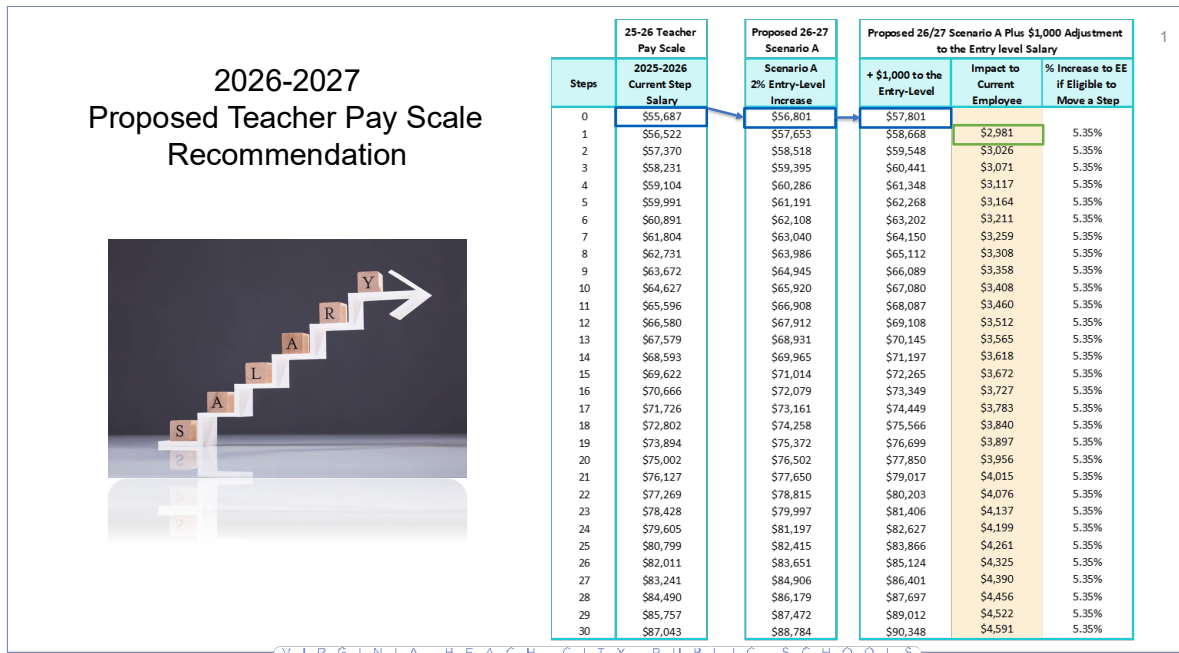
2026-2027
Proposed Teacher Pay Scale Recommendation

S A L A R Y

| Steps | 25-26 Teacher Pay Scale 2025-2026 Current Step Salary | Proposed 26-27 Scenario A 2% Entry-Level Increase | Proposed 26/27 Scenario A Plus $1,000 Adjustment to the Entry level Salary + $1,000 to the Entry-Level | Impact to Current Employee | % Increase to EE if Eligible to Move a Step |
|---|---|---|---|---|---|
| 0 | $55,687 | $56,801 | $57,801 | | |
| 1 | $56,522 | $57,653 | $58,668 | $2,981 | 5.35% |
| 2 | $57,370 | $58,518 | $59,548 | $3,026 | 5.35% |
| 3 | $58,231 | $59,395 | $60,441 | $3,071 | 5.35% |
| 4 | $59,104 | $60,286 | $61,348 | $3,117 | 5.35% |
| 5 | $59,991 | $61,191 | $62,268 | $3,164 | 5.35% |
| 6 | $60,891 | $62,108 | $63,202 | $3,211 | 5.35% |
| 7 | $61,804 | $63,040 | $64,150 | $3,259 | 5.35% |
| 8 | $62,731 | $63,986 | $65,112 | $3,308 | 5.35% |
| 9 | $63,672 | $64,945 | $66,089 | $3,358 | 5.35% |
| 10 | $64,627 | $65,920 | $67,080 | $3,408 | 5.35% |
| 11 | $65,596 | $66,908 | $68,087 | $3,460 | 5.35% |
| 12 | $66,580 | $67,912 | $69,108 | $3,512 | 5.35% |
| 13 | $67,579 | $68,931 | $70,145 | $3,565 | 5.35% |
| 14 | $68,593 | $69,965 | $71,197 | $3,618 | 5.35% |
| 15 | $69,622 | $71,014 | $72,265 | $3,672 | 5.35% |
| 16 | $70,666 | $72,079 | $73,349 | $3,727 | 5.35% |
| 17 | $71,726 | $73,161 | $74,449 | $3,783 | 5.35% |
| 18 | $72,802 | $74,258 | $75,566 | $3,840 | 5.35% |
| 19 | $73,894 | $75,372 | $76,699 | $3,897 | 5.35% |
| 20 | $75,002 | $76,502 | $77,850 | $3,956 | 5.35% |
| 21 | $76,127 | $77,650 | $79,017 | $4,015 | 5.35% |
| 22 | $77,269 | $78,815 | $80,203 | $4,076 | 5.35% |
| 23 | $78,428 | $79,997 | $81,406 | $4,137 | 5.35% |
| 24 | $79,605 | $81,197 | $82,627 | $4,199 | 5.35% |
| 25 | $80,799 | $82,415 | $83,866 | $4,261 | 5.35% |
| 26 | $82,011 | $83,651 | $85,124 | $4,325 | 5.35% |
| 27 | $83,241 | $84,906 | $86,401 | $4,390 | 5.35% |
| 28 | $84,490 | $86,179 | $87,697 | $4,456 | 5.35% |
| 29 | $85,757 | $87,472 | $89,012 | $4,522 | 5.35% |
| 30 | $87,043 | $88,784 | $90,348 | $4,591 | 5.35% |

1

VIRGINIA BEACH CITY PUBLIC SCHOOLS